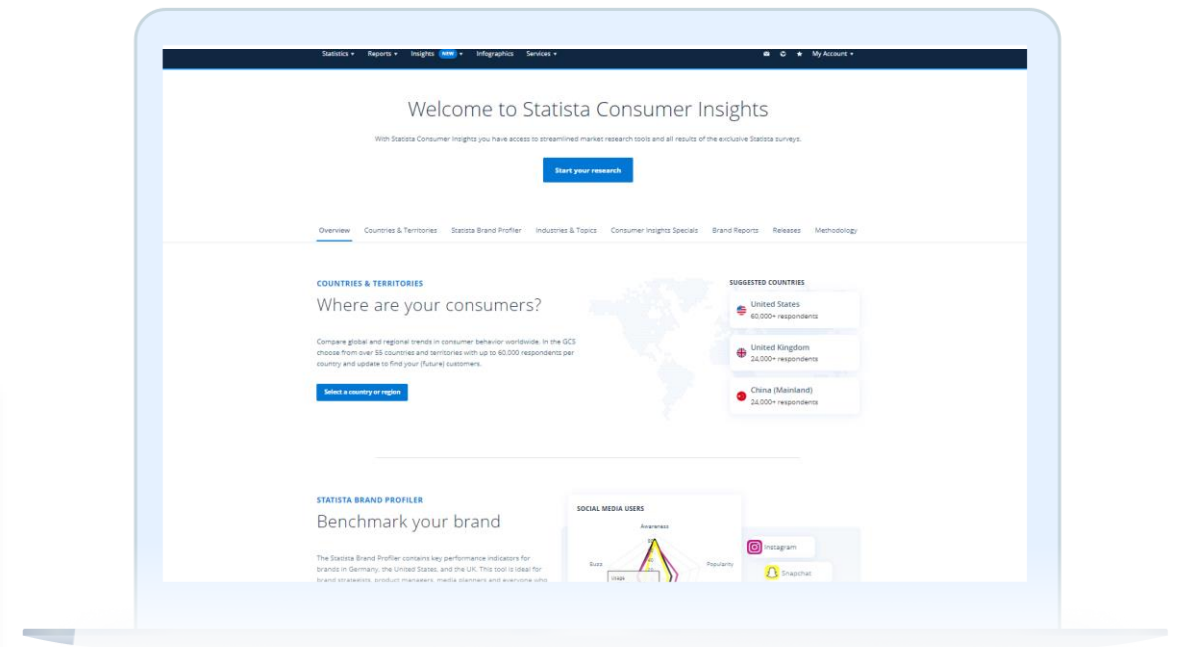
Statistics ▾ Reports ▾ Insights NEW ▾ Infographics Services ▾ My Account ▾

Welcome to Statista Consumer Insights

With Statista Consumer Insights you have access to streamlined market research tools and all results of the exclusive Statista surveys.

Start your research

Overview Countries & Territories Statista Brand Profiler Industries & Topics Consumer Insights Specials Brand Reports Releases Methodology

COUNTRIES & TERRITORIES

Where are your consumers?

Compare global and regional trends in consumer behavior worldwide. In the GCS choose from over 55 countries and territories with up to 60,000 respondents per country and update to find your (future) customers.

Select a country or region

SUGGESTED COUNTRIES

United States
60,000+ respondents

United Kingdom
24,000+ respondents

China (Mainland)
24,000+ respondents

STATISTA BRAND PROFILER

Benchmark your brand

The Statista Brand Profiler contains key performance indicators for brands in Germany, the United States, and the UK. This tool is ideal for brand strategists, product managers, media planners and everyone who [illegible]

SOCIAL MEDIA USERS

Awareness

Buzz

Popularity

Usage

Instagram

Snapchat